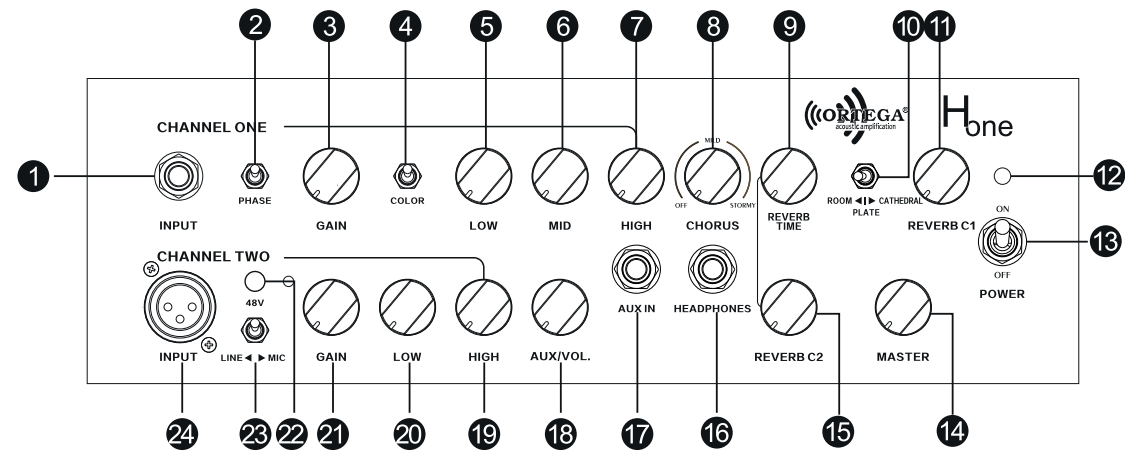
2 3 4 5 6 7 8 9 10 11

ORTEGA® acoustic amplification

H one

CHANNEL ONE

1

INPUT

PHASE

GAIN

COLOR

LOW

MID

HIGH

MILD

OFF

STORMY

CHORUS

REVERB TIME

ROOM ◀ | ▶ CATHEDRAL PLATE

REVERB C1

12

ON

OFF

13

POWER

CHANNEL TWO

48V

INPUT

LINE ◀ ▶ MIC

GAIN

LOW

HIGH

AUX/VOL.

AUX IN

HEADPHONES

REVERB C2

MASTER

24 23 22 21 20 19 18 17 16 15 14